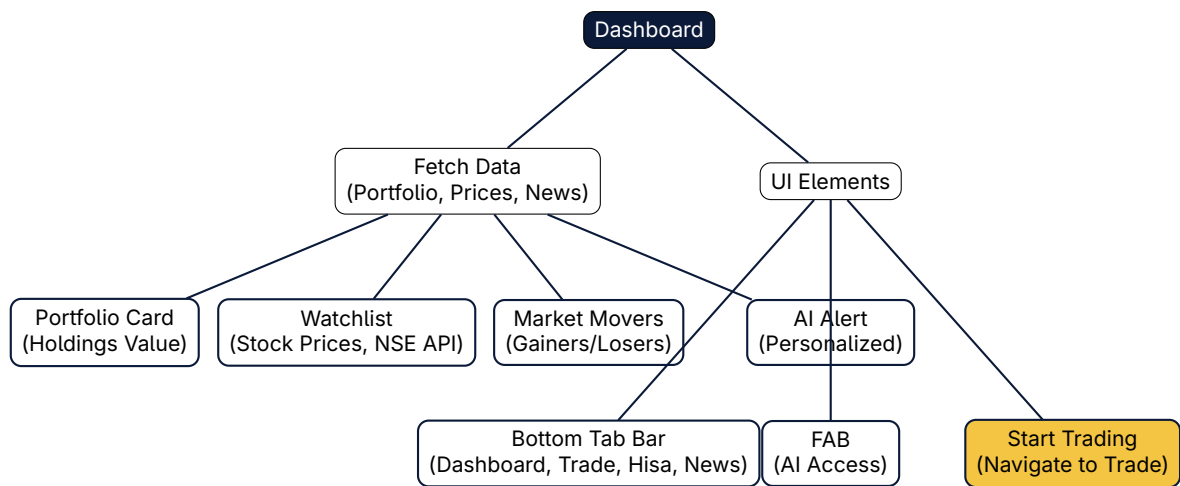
Dashboard

Fetch Data
(Portfolio, Prices, News)

UI Elements

Portfolio Card
(Holdings Value)

Watchlist
(Stock Prices, NSE API)

Market Movers
(Gainers/Losers)

AI Alert
(Personalized)

Bottom Tab Bar
(Dashboard, Trade, Hisa, News)

FAB
(AI Access)

Start Trading
(Navigate to Trade)